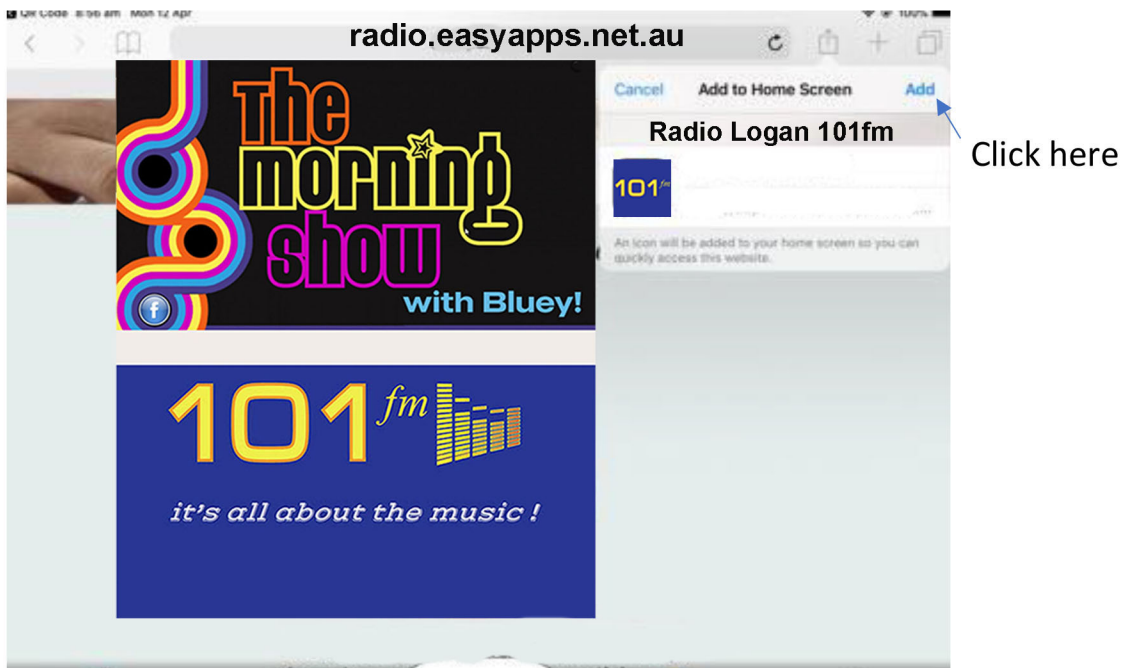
QR Code 8:56 am Mon 12 Apr

100%

radio.easyapps.net.au

Cancel Add to Home Screen Add

Radio Logan 101fm

Click here

101fm

An icon will be added to your home screen so you can quickly access this website.

The morning show with Bluey!

101 fm

it's all about the music !